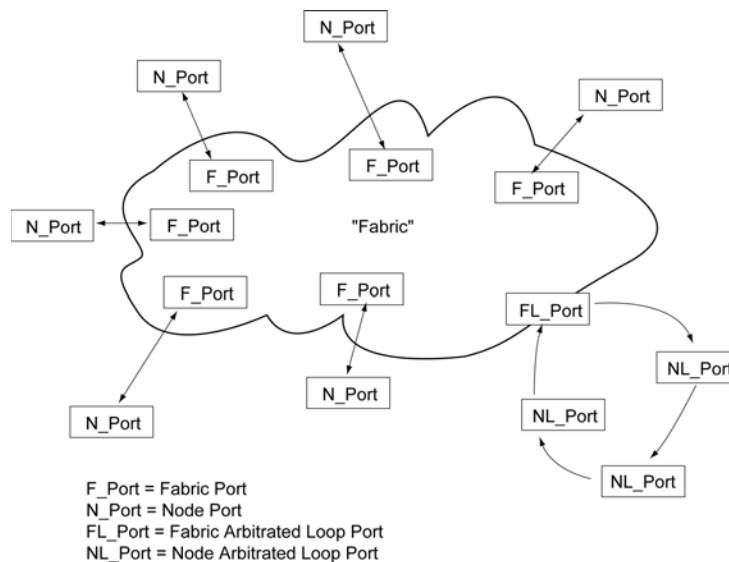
N_Port

N_Port

N_Port

F_Port

F_Port

F_Port

N_Port

F_Port

"Fabric"

F_Port

F_Port

FL_Port

NL_Port

NL_Port

N_Port

N_Port

NL_Port

F_Port = Fabric Port
N_Port = Node Port
FL_Port = Fabric Arbitrated Loop Port
NL_Port = Node Arbitrated Loop Port